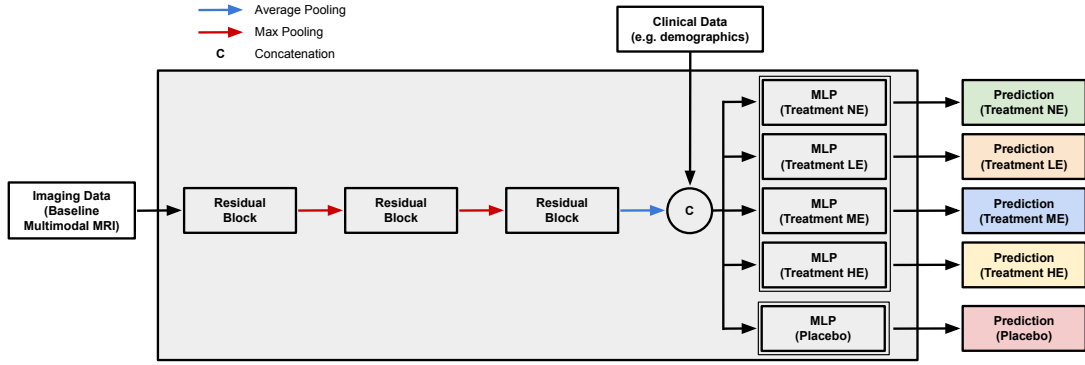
Average Pooling
Max Pooling
C Concatenation

Clinical Data (e.g. demographics)

Imaging Data (Baseline Multimodal MRI)

Residual Block

Residual Block

Residual Block

C

MLP (Treatment NE)

MLP (Treatment LE)

MLP (Treatment ME)

MLP (Treatment HE)

MLP (Placebo)

Prediction (Treatment NE)

Prediction (Treatment LE)

Prediction (Treatment ME)

Prediction (Treatment HE)

Prediction (Placebo)